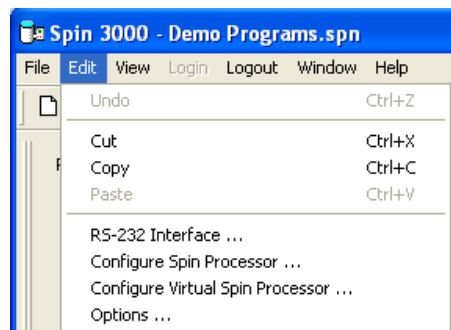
Spin 3000 - Demo Programs.spn

File Edit View Login Logout Window Help

Undo Ctrl+Z

Cut Ctrl+X

Copy Ctrl+C

Paste Ctrl+V

RS-232 Interface ...

Configure Spin Processor ...

Configure Virtual Spin Processor ...

Options ...